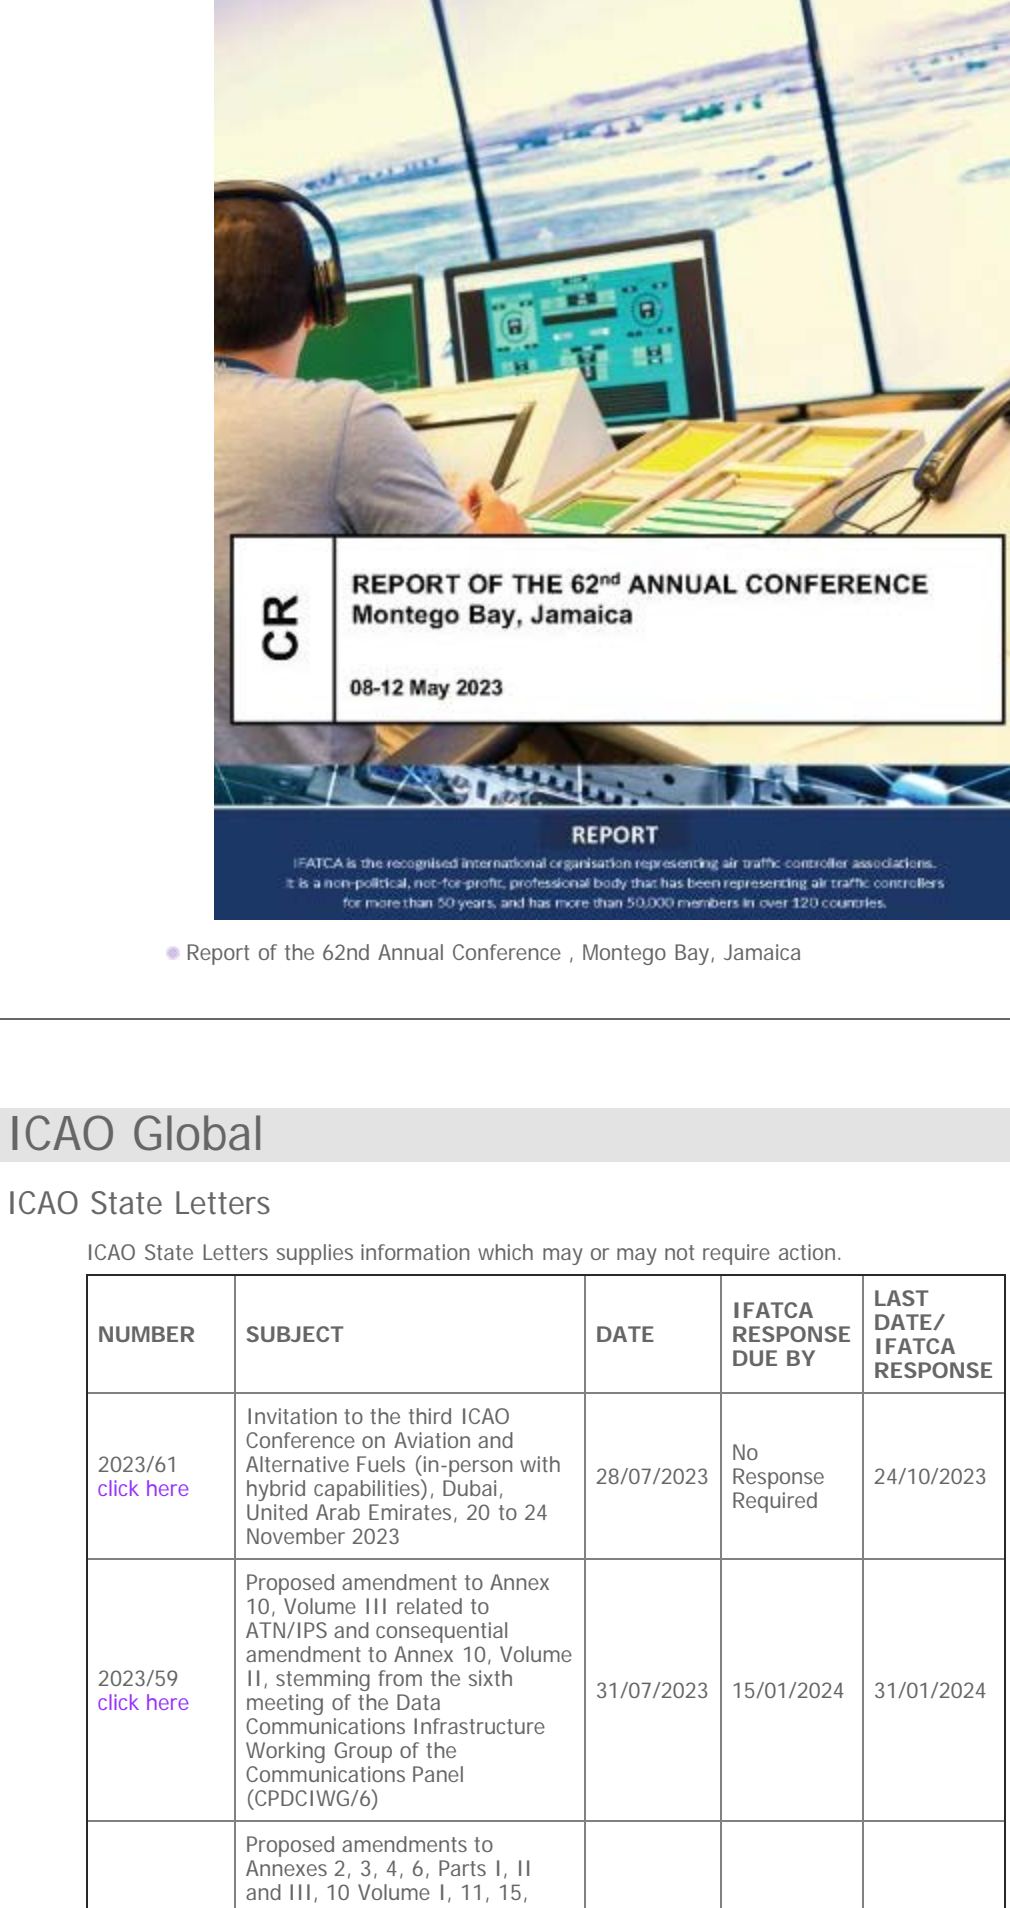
CR

REPORT OF THE 62$^{nd}$ ANNUAL CONFERENCE
Montego Bay, Jamaica

08-12 May 2023

REPORT

IFATCA is the recognised international organisation representing air traffic controller associations. It is a non-political, not-for-profit, professional body that has been representing air traffic controllers for more than 50 years, and has more than 50,000 members in over 120 countries.

Report of the 62nd Annual Conference , Montego Bay, Jamaica

ICAO Global

ICAO State Letters

ICAO State Letters supplies information which may or may not require action.

| NUMBER | SUBJECT | DATE | IFATCA RESPONSE DUE BY | LAST DATE/ IFATCA RESPONSE |
|---|---|---|---|---|
| 2023/61 click here | Invitation to the third ICAO Conference on Aviation and Alternative Fuels (in-person with hybrid capabilities), Dubai, United Arab Emirates, 20 to 24 November 2023 | 28/07/2023 | No Response Required | 24/10/2023 |
| 2023/59 click here | Proposed amendment to Annex 10, Volume III related to ATN/IPS and consequential amendment to Annex 10, Volume II, stemming from the sixth meeting of the Data Communications Infrastructure Working Group of the Communications Panel (CPDCIWG/6) | 31/07/2023 | 15/01/2024 | 31/01/2024 |
| | Proposed amendments to Annexes 2, 3, 4, 6, Parts I, II and III, 10 Volume I, 11, 15, | | | |